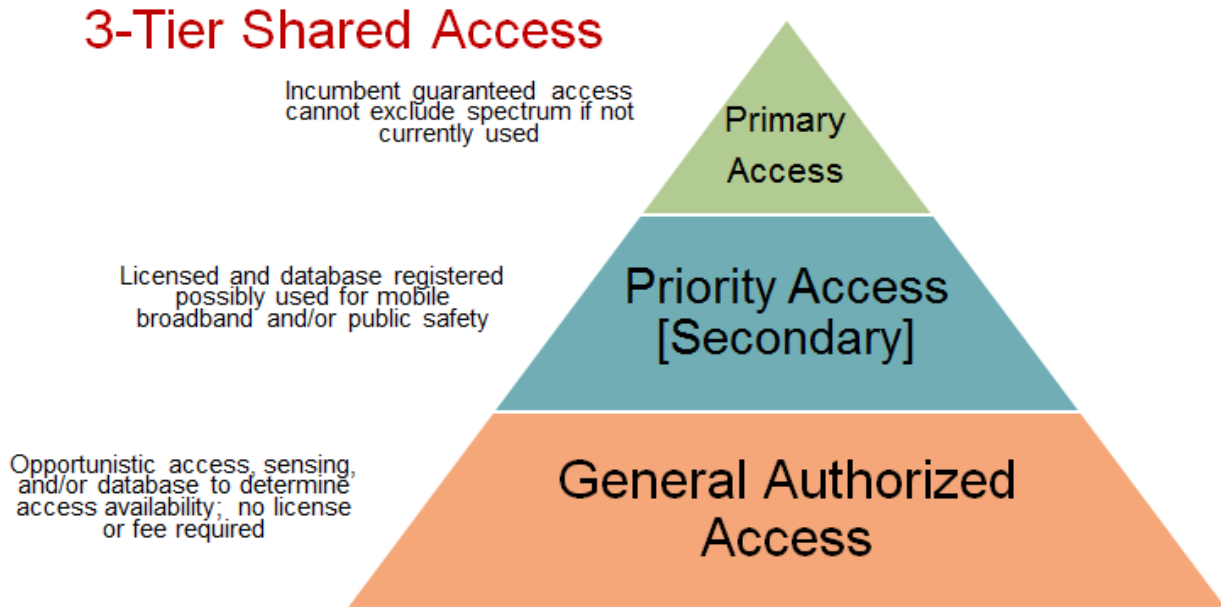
3-Tier Shared Access

Incumbent guaranteed access cannot exclude spectrum if not currently used

Primary Access

Licensed and database registered possibly used for mobile broadband and/or public safety

Priority Access [Secondary]

Opportunistic access, sensing, and/or database to determine access availability; no license or fee required

General Authorized Access